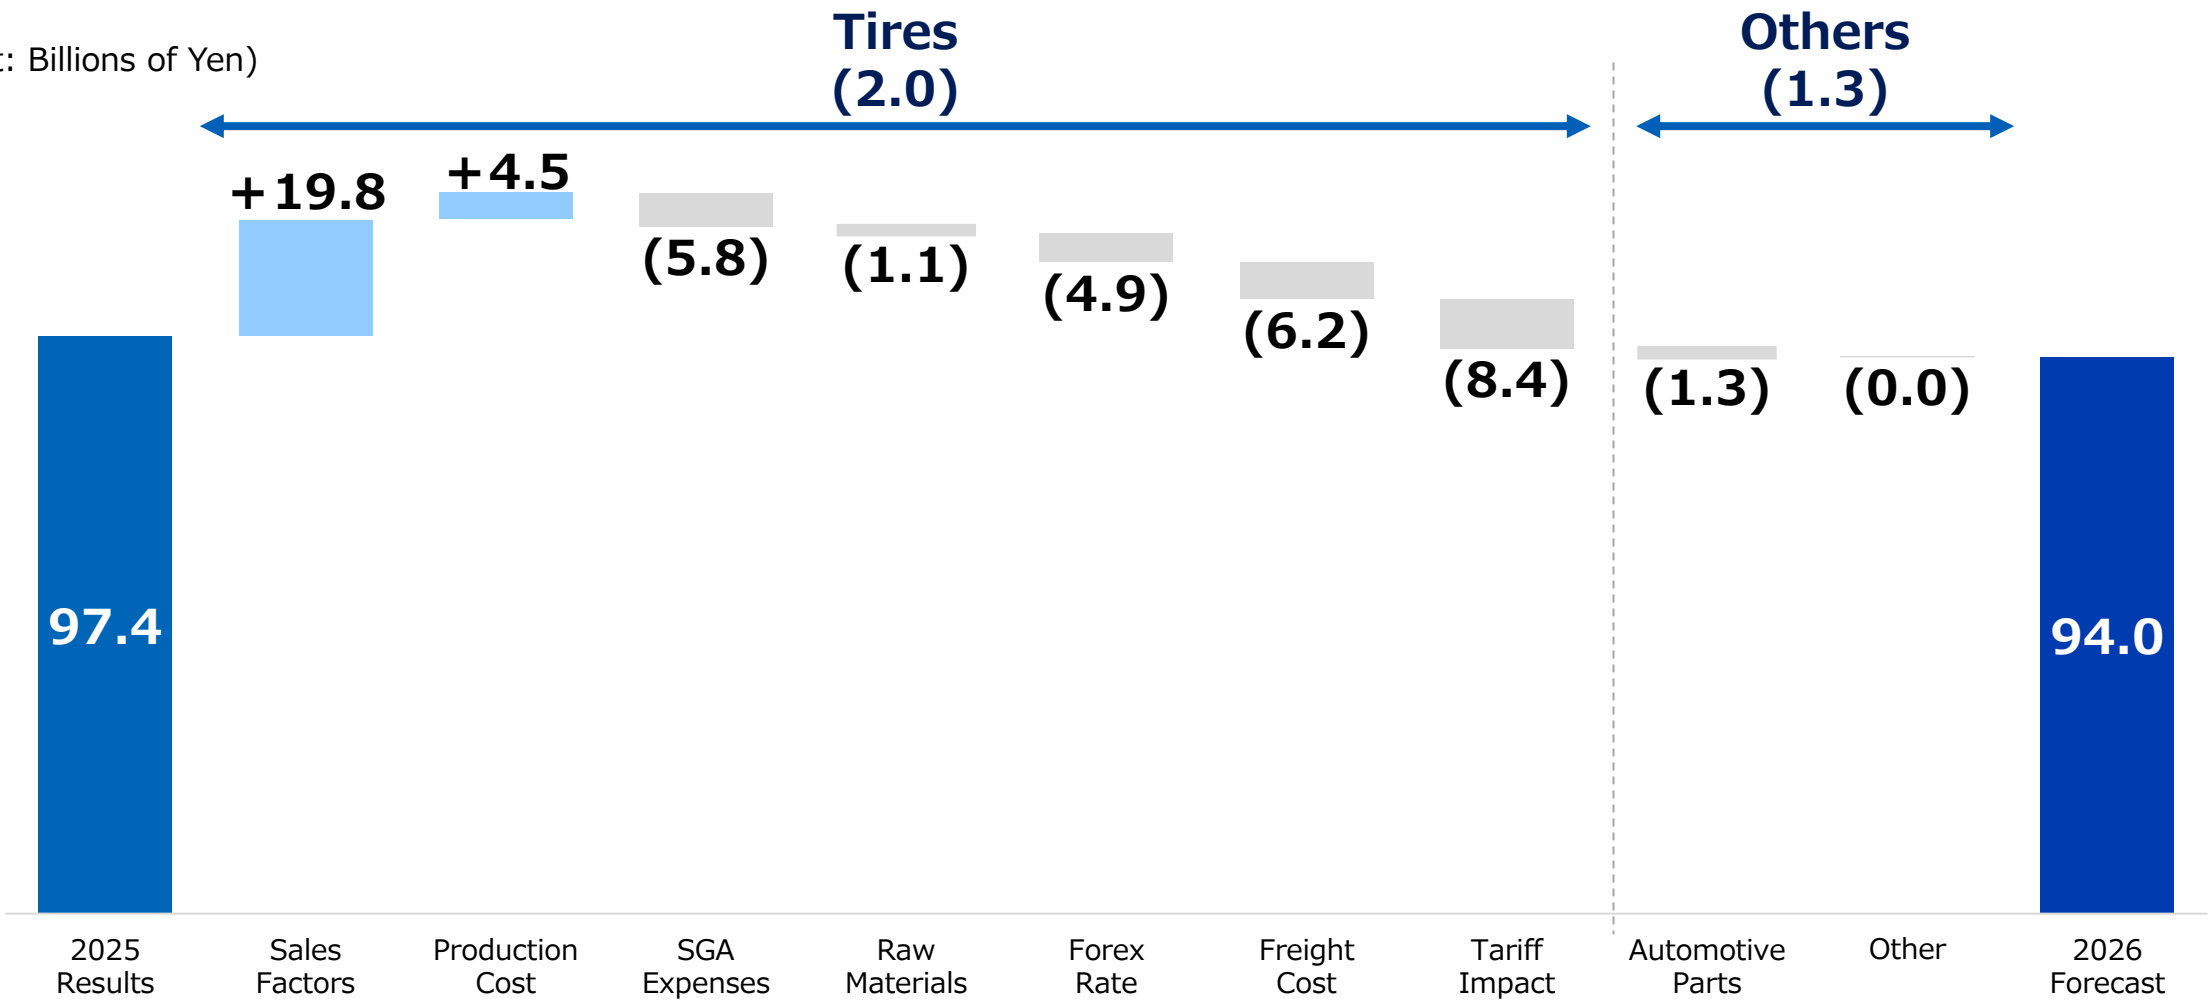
: Billions of Yen)

Tires
(2.0)

Others
(1.3)

+19.8
+4.5
(5.8)
(1.1)
(4.9)
(6.2)
(8.4)
(1.3)
(0.0)

97.4
94.0

2025 Results
Sales Factors
Production Cost
SGA Expenses
Raw Materials
Forex Rate
Freight Cost
Tariff Impact
Automotive Parts
Other
2026 Forecast